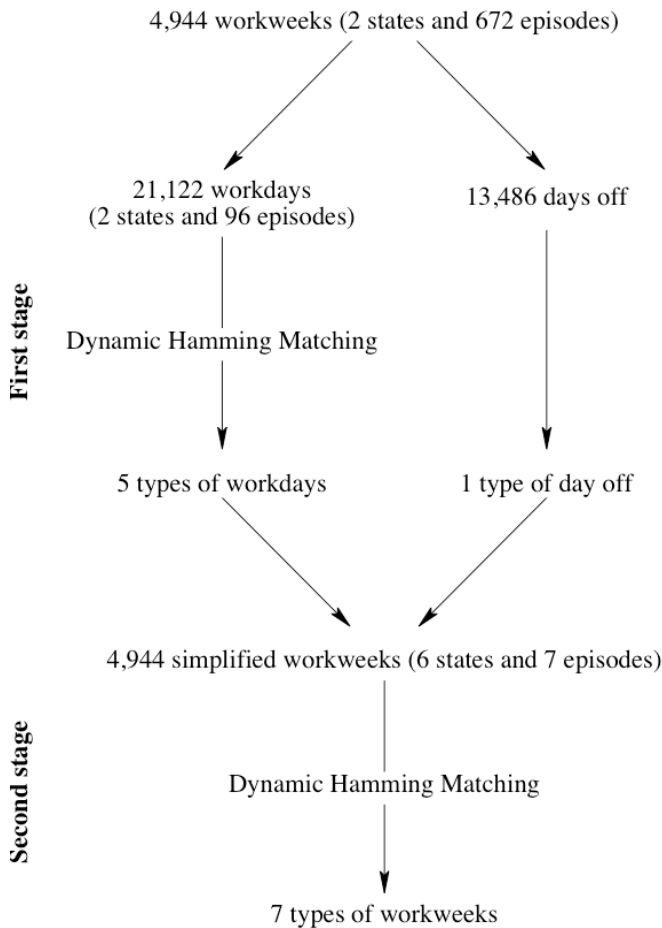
4,944 workweeks (2 states and 672 episodes)

First stage

21,122 workdays (2 states and 96 episodes)

13,486 days off

Dynamic Hamming Matching

5 types of workdays

1 type of day off

4,944 simplified workweeks (6 states and 7 episodes)

Second stage

Dynamic Hamming Matching

7 types of workweeks